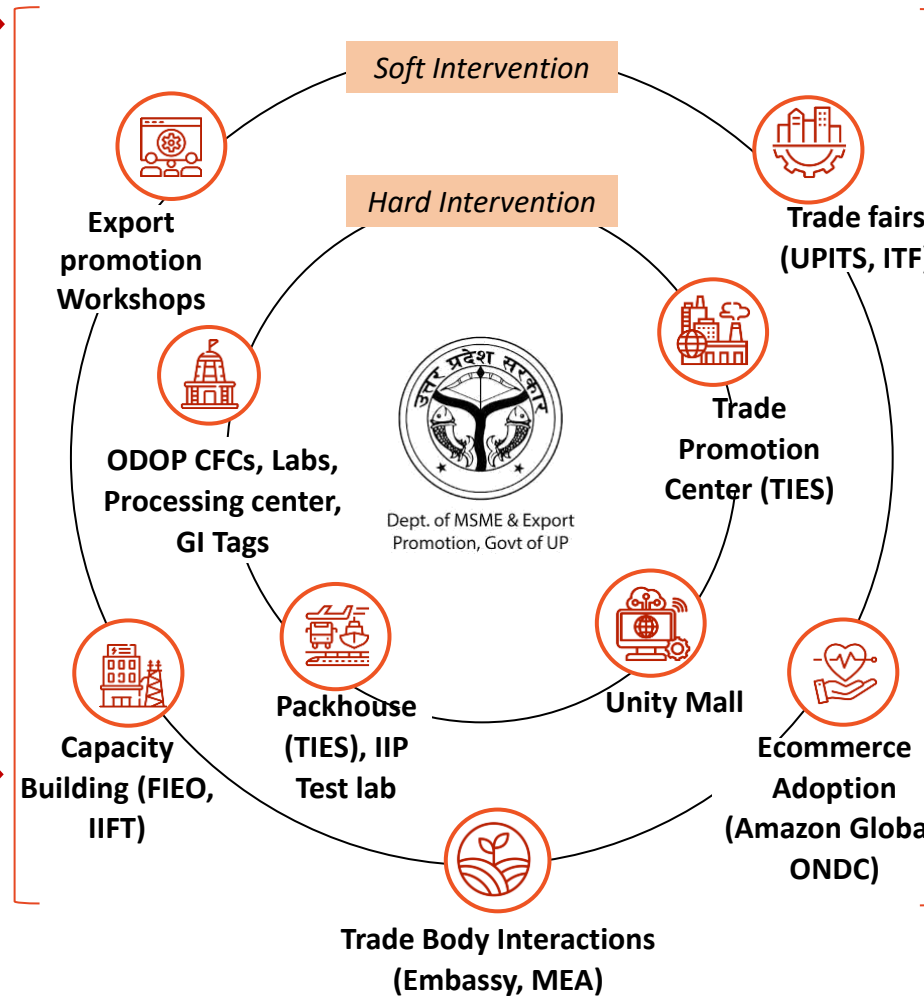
Soft Intervention

Hard Intervention

Export promotion Workshops

Trade fairs (UPITS, ITF

ODOP CFCs, Labs, Processing center, GI Tags

उत्तर प्रदेश सरकार

Dept. of MSME & Export Promotion, Govt of UP

Trade Promotion Center (TIES)

Packhouse (TIES), IIP Test lab

Unity Mall

Capacity Building (FIEO, IIFT)

Ecommerce Adoption (Amazon Globa ONDC)

Trade Body Interactions (Embassy, MEA)